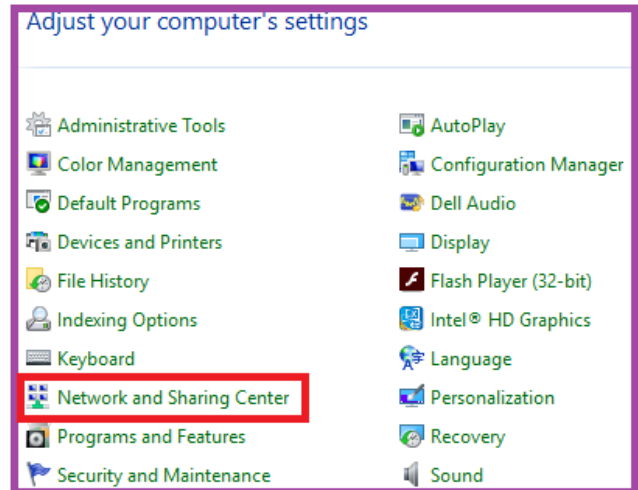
Adjust your computer's settings

Administrative Tools
Color Management
Default Programs
Devices and Printers
File History
Indexing Options
Keyboard
Network and Sharing Center
Programs and Features
Security and Maintenance

AutoPlay
Configuration Manager
Dell Audio
Display
Flash Player (32-bit)
Intel® HD Graphics
Language
Personalization
Recovery
Sound